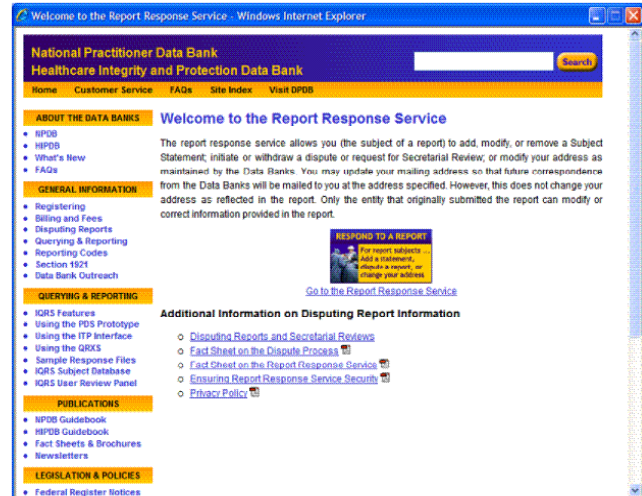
Welcome to the Report Response Service - Windows Internet Explorer

National Practitioner Data Bank
Healthcare Integrity and Protection Data Bank

Search

Home Customer Service FAQs Site Index Visit DPDB

ABOUT THE DATA BANKS
• NPDB
• HIPDB
• What's New
• FAQs

GENERAL INFORMATION
• Registering
• Billing and Fees
• Disputing Reports
• Querying & Reporting
• Reporting Codes
• Section 1921
• Data Bank Outreach

QUERYING & REPORTING
• IQRS Features
• Using the PDS Prototype
• Using the ITP Interface
• Using the QRXS
• Sample Response Files
• IQRS Subject Database
• IQRS User Review Panel

PUBLICATIONS
• NPDB Guidebook
• HIPDB Guidebook
• Fact Sheets & Brochures
• Newsletters

LEGISLATION & POLICIES
• Federal Register Notices

Welcome to the Report Response Service

The report response service allows you (the subject of a report) to add, modify, or remove a Subject Statement; initiate or withdraw a dispute or request for Secretarial Review; or modify your address as maintained by the Data Banks. You may update your mailing address so that future correspondence from the Data Banks will be mailed to you at the address specified. However, this does not change your address as reflected in the report. Only the entity that originally submitted the report can modify or correct information provided in the report.

RESPOND TO A REPORT
For report subjects - Add a statement, dispute a report, or change your address

Go to the Report Response Service

Additional Information on Disputing Report Information

o Disputing Reports and Secretarial Reviews
o Fact Sheet on the Dispute Process
o Fact Sheet on the Report Response Service
o Ensuring Report Response Service Security
o Privacy Policy